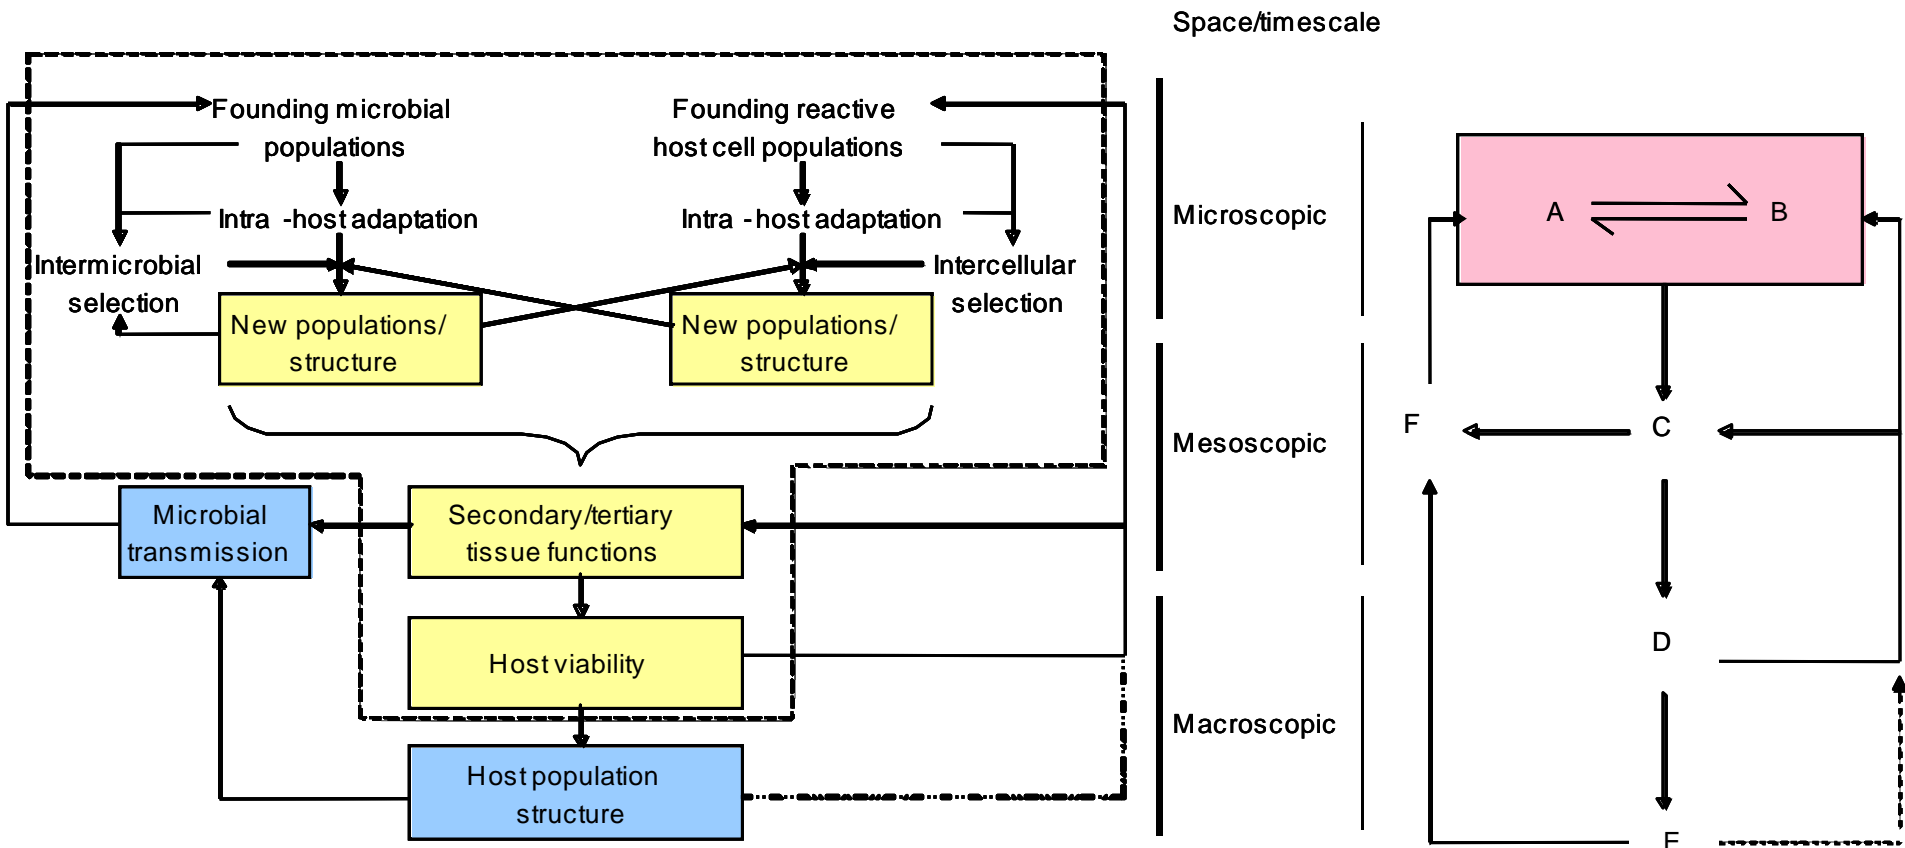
Space/timescale

Founding microbial populations

Founding reactive host cell populations

Intra -host adaptation

Intra -host adaptation

Intermicrobial selection

Intercellular selection

New populations/ structure

New populations/ structure

Microbial transmission

Secondary/tertiary tissue functions

Host viability

Host population structure

Microscopic

Mesoscopic

Macroscopic

A

B

F

C

D

E